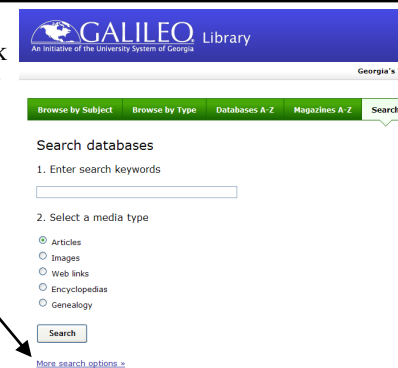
k

GALILEO Library
An Initiative of the University System of Georgia

Georgia's

Browse by Subject | Browse by Type | Databases A-Z | Magazines A-Z | Search

Search databases

1. Enter search keywords

2. Select a media type

Articles
Images
Web links
Encyclopedias
Genealogy

Search

More search options »